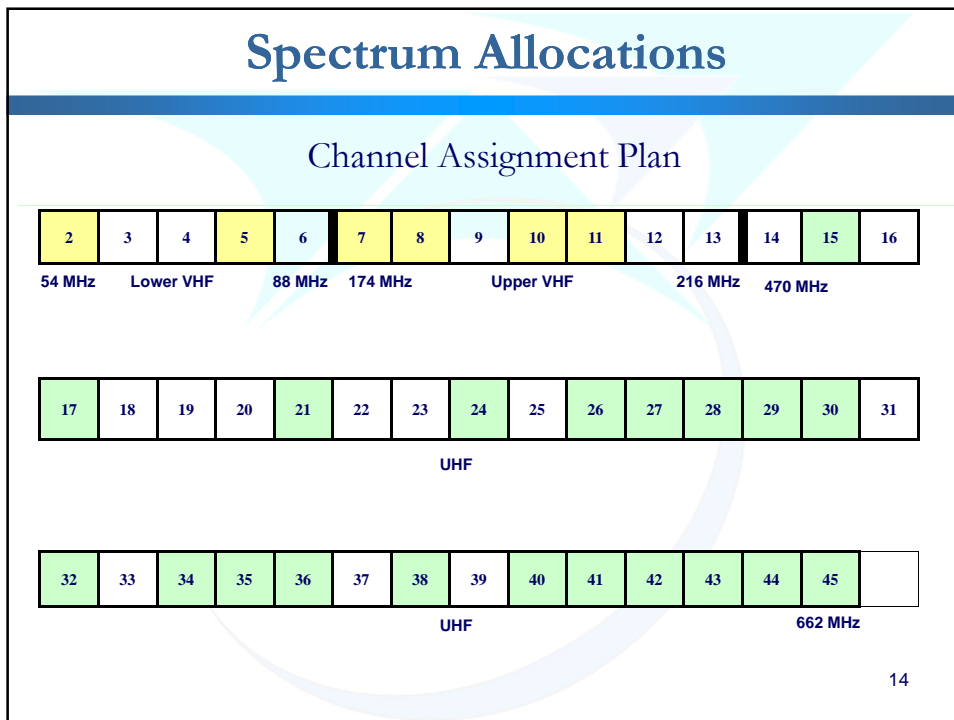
Spectrum Allocations

Channel Assignment Plan

| 2 | 3 | 4 | 5 | 6 | 7 | 8 | 9 | 10 | 11 | 12 | 13 | 14 | 15 | 16 |
|---|---|---|---|---|---|---|---|---|---|---|---|---|---|---|

54 MHz Lower VHF 88 MHz 174 MHz Upper VHF 216 MHz 470 MHz

| 17 | 18 | 19 | 20 | 21 | 22 | 23 | 24 | 25 | 26 | 27 | 28 | 29 | 30 | 31 |
|---|---|---|---|---|---|---|---|---|---|---|---|---|---|---|

UHF

| 32 | 33 | 34 | 35 | 36 | 37 | 38 | 39 | 40 | 41 | 42 | 43 | 44 | 45 | |
|---|---|---|---|---|---|---|---|---|---|---|---|---|---|---|

UHF 662 MHz

14